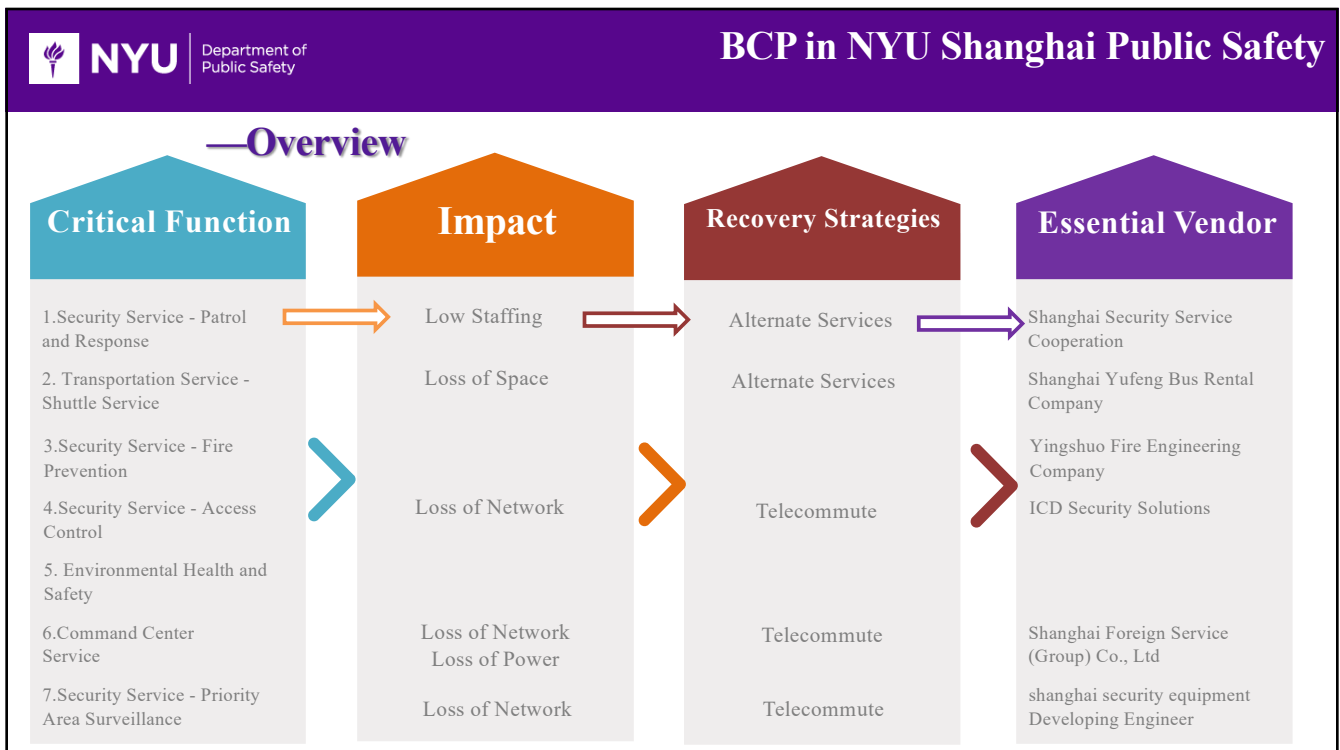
NYU Department of Public Safety

BCP in NYU Shanghai Public Safety

—Overview

Critical Function

Impact

Recovery Strategies

Essential Vendor

1.Security Service - Patrol and Response

Low Staffing

Alternate Services

Shanghai Security Service Cooperation

2. Transportation Service - Shuttle Service

Loss of Space

Alternate Services

Shanghai Yufeng Bus Rental Company

3.Security Service - Fire Prevention

Yingshuo Fire Engineering Company

4.Security Service - Access Control

Loss of Network

Telecommute

ICD Security Solutions

5. Environmental Health and Safety

6.Command Center Service

Loss of Network
Loss of Power

Telecommute

Shanghai Foreign Service (Group) Co., Ltd

7.Security Service - Priority Area Surveillance

Loss of Network

Telecommute

shanghai security equipment Developing Engineer